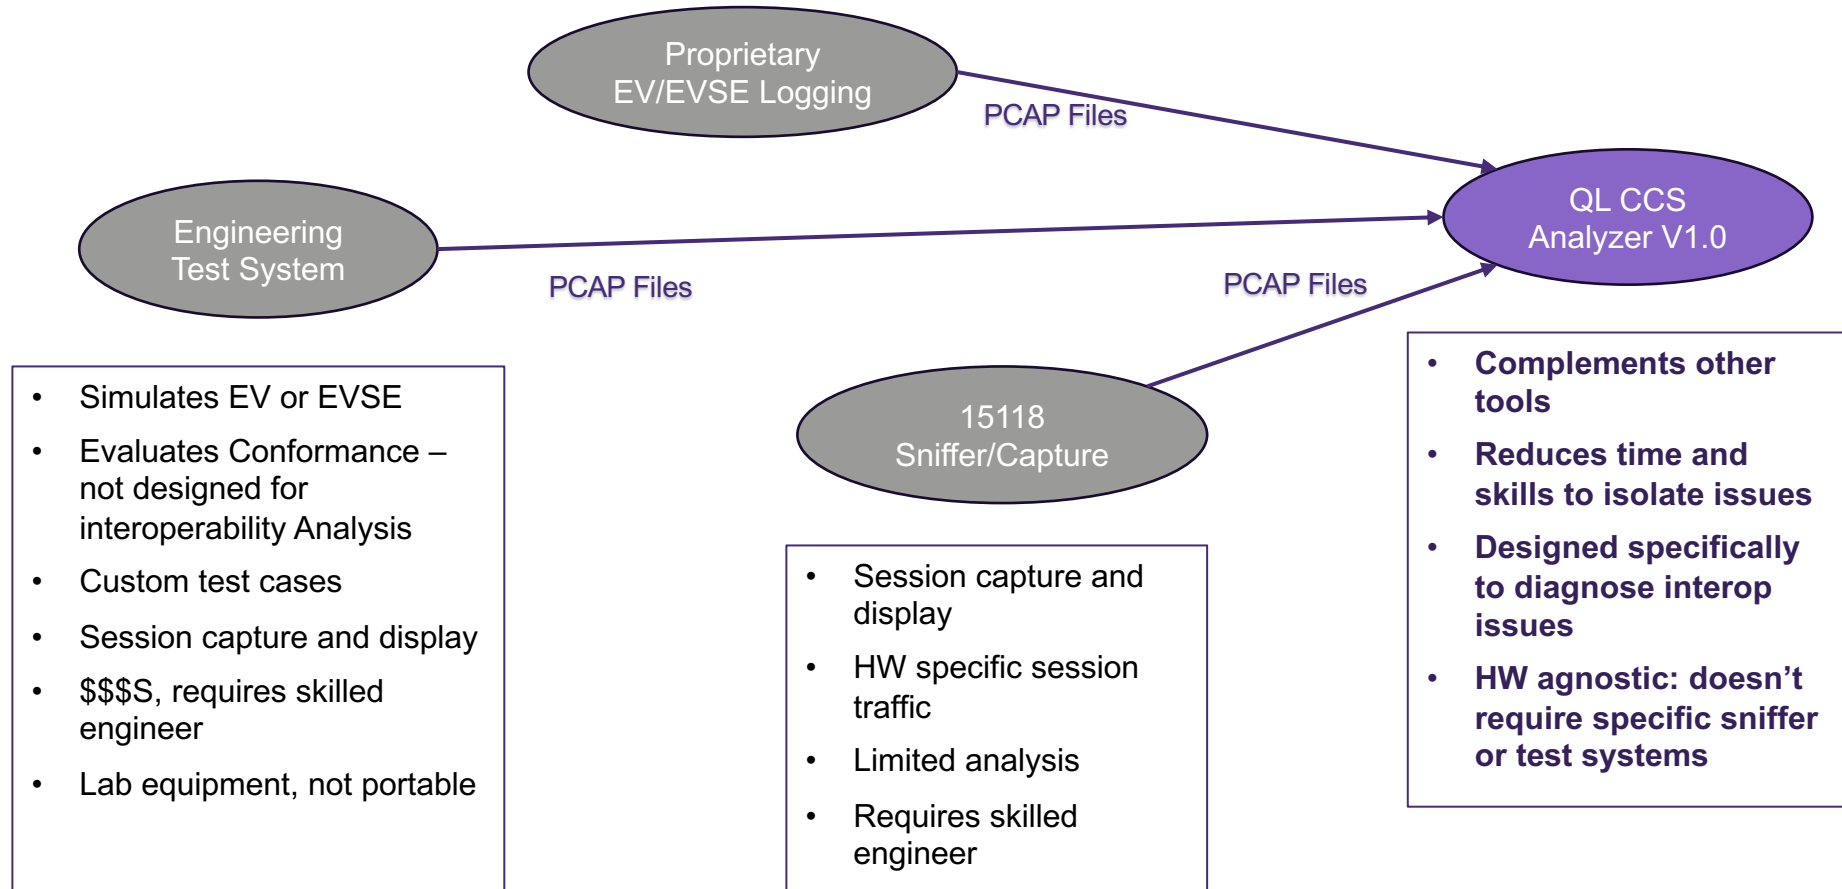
Proprietary
EV/EVSE Logging

PCAP Files

Engineering
Test System

PCAP Files

PCAP Files

QL CCS
Analyzer V1.0

15118
Sniffer/Capture

- Simulates EV or EVSE
- Evaluates Conformance – not designed for interoperability Analysis
- Custom test cases
- Session capture and display
- $$$S, requires skilled engineer
- Lab equipment, not portable

- Session capture and display
- HW specific session traffic
- Limited analysis
- Requires skilled engineer

- Complements other tools
- Reduces time and skills to isolate issues
- Designed specifically to diagnose interop issues
- HW agnostic: doesn’t require specific sniffer or test systems